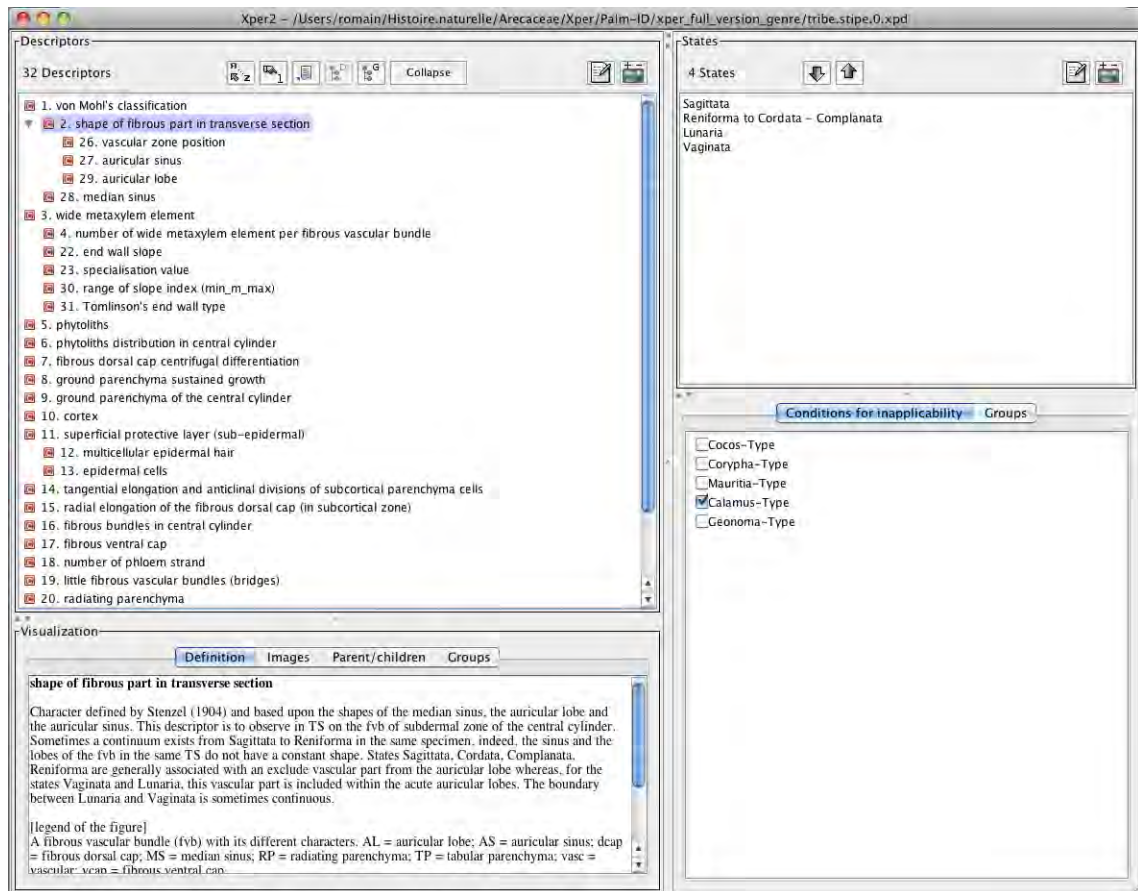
Xper2 - /Users/romain/Histoire.naturelle/Arecaceae/Xper/Palm-ID/xper_full_version_genre/tribe.stipe.0.xpd

Descriptors

32 Descriptors

Collapse

1. von Mohl's classification
2. shape of fibrous part in transverse section
26. vascular zone position
27. auricular sinus
29. auricular lobe
28. median sinus
3. wide metaxylem element
4. number of wide metaxylem element per fibrous vascular bundle
22. end wall slope
23. specialisation value
30. range of slope index (min_m_max)
31. Tomlinson's end wall type
5. phytoliths
6. phytoliths distribution in central cylinder
7. fibrous dorsal cap centrifugal differentiation
8. ground parenchyma sustained growth
9. ground parenchyma of the central cylinder
10. cortex
11. superficial protective layer (sub-epidermal)
12. multicellular epidermal hair
13. epidermal cells
14. tangential elongation and anticlinal divisions of subcortical parenchyma cells
15. radial elongation of the fibrous dorsal cap (in subcortical zone)
16. fibrous bundles in central cylinder
17. fibrous ventral cap
18. number of phloem strand
19. little fibrous vascular bundles (bridges)
20. radiating parenchyma

States

4 States

Sagittata
Reniforma to Cordata - Complanata
Lunaria
Vaginata

Conditions for inapplicability
Groups

Cocos-Type
Corypha-Type
Mauritia-Type
Calamus-Type
Geonoma-Type

Visualization

Definition
Images
Parent/children
Groups

shape of fibrous part in transverse section

Character defined by Stenzel (1904) and based upon the shapes of the median sinus, the auricular lobe and the auricular sinus. This descriptor is to observe in TS on the fvb of subdermal zone of the central cylinder. Sometimes a continuum exists from Sagittata to Reniforma in the same specimen, indeed, the sinus and the lobes of the fvb in the same TS do not have a constant shape. States Sagittata, Cordata, Complanata, Reniforma are generally associated with an exclude vascular part from the auricular lobe whereas, for the states Vaginata and Lunaria, this vascular part is included within the acute auricular lobes. The boundary between Lunaria and Vaginata is sometimes continuous.

[legend of the figure]
A fibrous vascular bundle (fvb) with its different characters. AL = auricular lobe; AS = auricular sinus; dcap = fibrous dorsal cap; MS = median sinus; RP = radiating parenchyma; TP = tabular parenchyma; vasc = vascular; vcap = fibrous ventral cap.